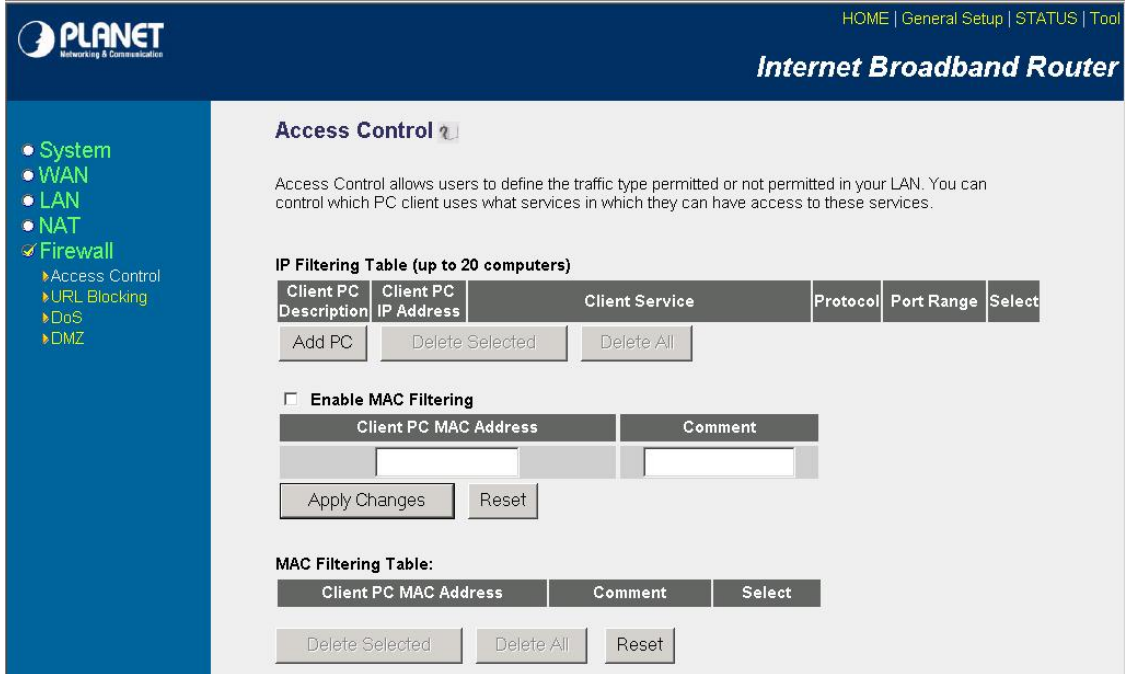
PLANET
Networking & Communication

HOME | General Setup | STATUS | Tool

Internet Broadband Router

System
WAN
LAN
NAT
Firewall
Access Control
URL Blocking
DoS
DMZ

Access Control

Access Control allows users to define the traffic type permitted or not permitted in your LAN. You can control which PC client uses what services in which they can have access to these services.

IP Filtering Table (up to 20 computers)

| Client PC Description | Client PC IP Address | Client Service | Protocol | Port Range | Select |
|---|---|---|---|---|---|

Add PC | Delete Selected | Delete All

Enable MAC Filtering

| Client PC MAC Address | Comment |
|---|---|
| | |

Apply Changes | Reset

MAC Filtering Table:

| Client PC MAC Address | Comment | Select |
|---|---|---|

Delete Selected | Delete All | Reset